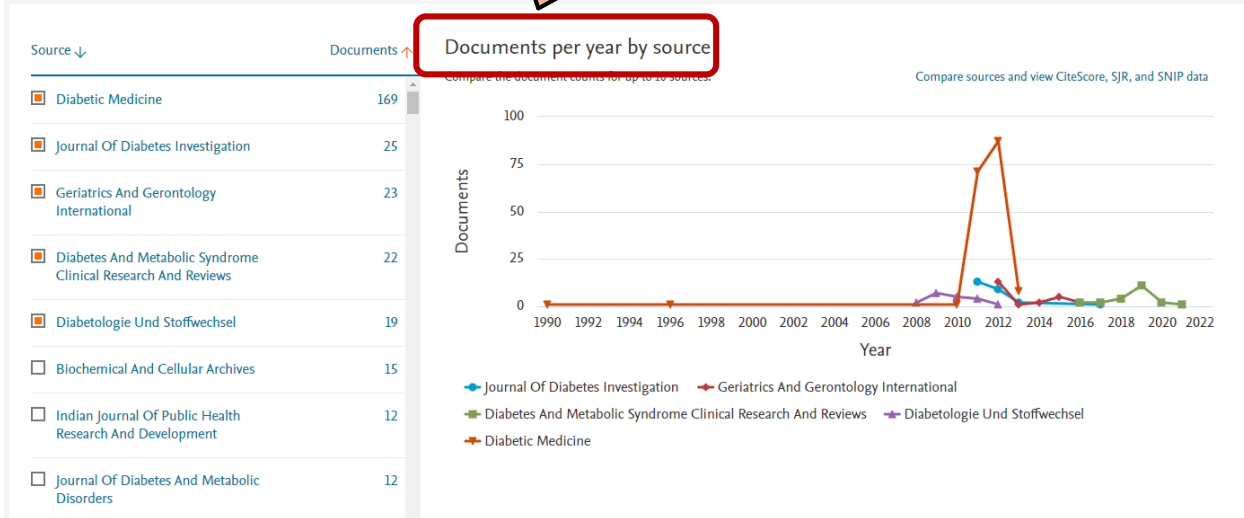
Source ↓ Documents ↑

| Source | Documents |
|---|---|
| Diabetic Medicine | 169 |
| Journal Of Diabetes Investigation | 25 |
| Geriatrics And Gerontology International | 23 |
| Diabetes And Metabolic Syndrome Clinical Research And Reviews | 22 |
| Diabetologie Und Stoffwechsel | 19 |
| Biochemical And Cellular Archives | 15 |
| Indian Journal Of Public Health Research And Development | 12 |
| Journal Of Diabetes And Metabolic Disorders | 12 |

Documents per year by source

Compare the document counts for up to 10 sources.

Compare sources and view CiteScore, SJR, and SNIP data

Documents

100
75
50
25
0

1990 1992 1994 1996 1998 2000 2002 2004 2006 2008 2010 2012 2014 2016 2018 2020 2022

Year

Journal Of Diabetes Investigation
Geriatrics And Gerontology International
Diabetes And Metabolic Syndrome Clinical Research And Reviews
Diabetologie Und Stoffwechsel
Diabetic Medicine